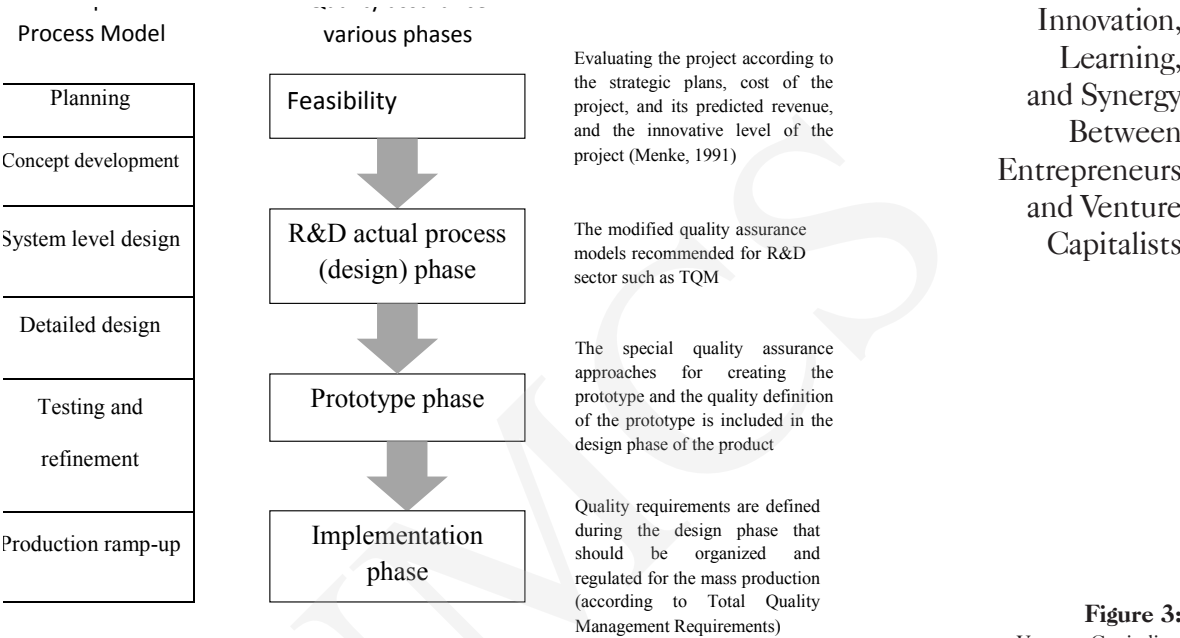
Process Model

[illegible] various phases

Planning

Concept development

System level design

Detailed design

Testing and refinement

Production ramp-up

Feasibility

R&D actual process (design) phase

Prototype phase

Implementation phase

Evaluating the project according to the strategic plans, cost of the project, and its predicted revenue, and the innovative level of the project (Menke, 1991)

The modified quality assurance models recommended for R&D sector such as TQM

The special quality assurance approaches for creating the prototype and the quality definition of the prototype is included in the design phase of the product

Quality requirements are defined during the design phase that should be organized and regulated for the mass production (according to Total Quality Management Requirements)

Innovation, Learning, and Synergy Between Entrepreneurs and Venture Capitalists

Figure 3:
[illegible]